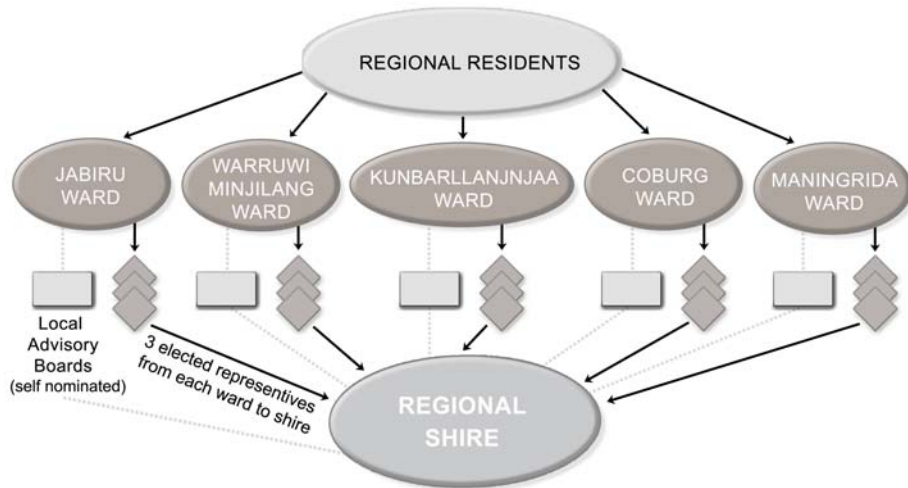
REGIONAL RESIDENTS

JABIRU WARD

WARRUWI MINJILANG WARD

KUNBARLLANJNJAA WARD

COBURG WARD

MANINGRIDA WARD

Local Advisory Boards (self nominated)

3 elected representives from each ward to shire

REGIONAL SHIRE